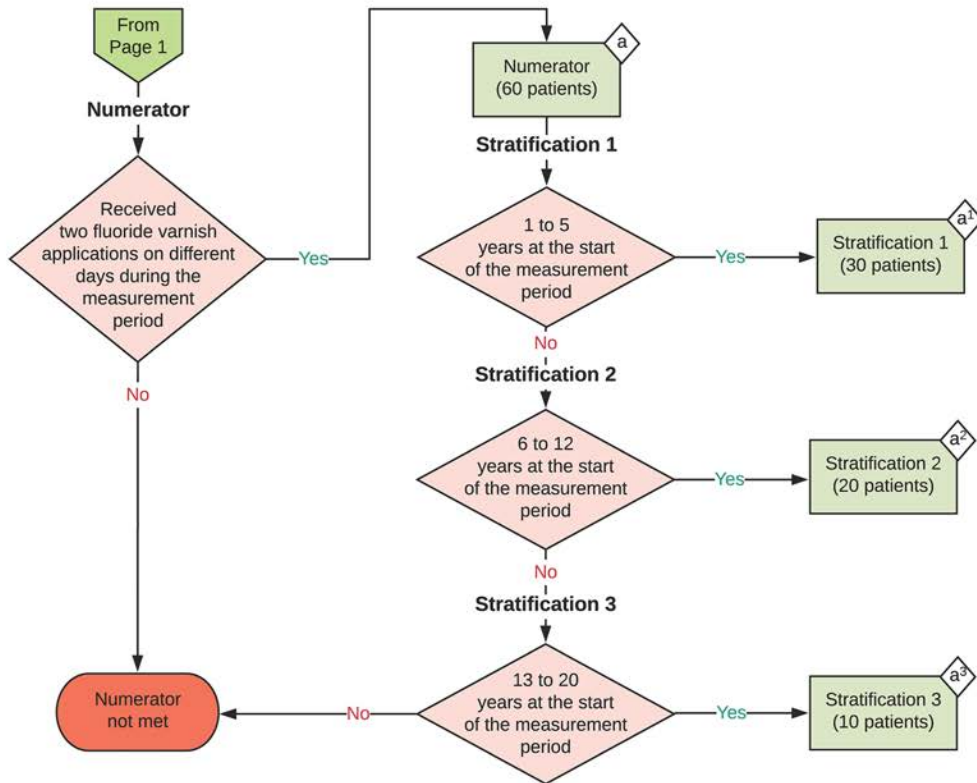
From Page 1

Numerator

Received two fluoride varnish applications on different days during the measurement period

Yes

No

Numerator (60 patients)

a

Stratification 1

1 to 5 years at the start of the measurement period

Yes

Stratification 1 (30 patients)

$a^1$

No

Stratification 2

6 to 12 years at the start of the measurement period

Yes

Stratification 2 (20 patients)

$a^2$

No

Stratification 3

13 to 20 years at the start of the measurement period

Yes

Stratification 3 (10 patients)

$a^3$

No

Numerator not met